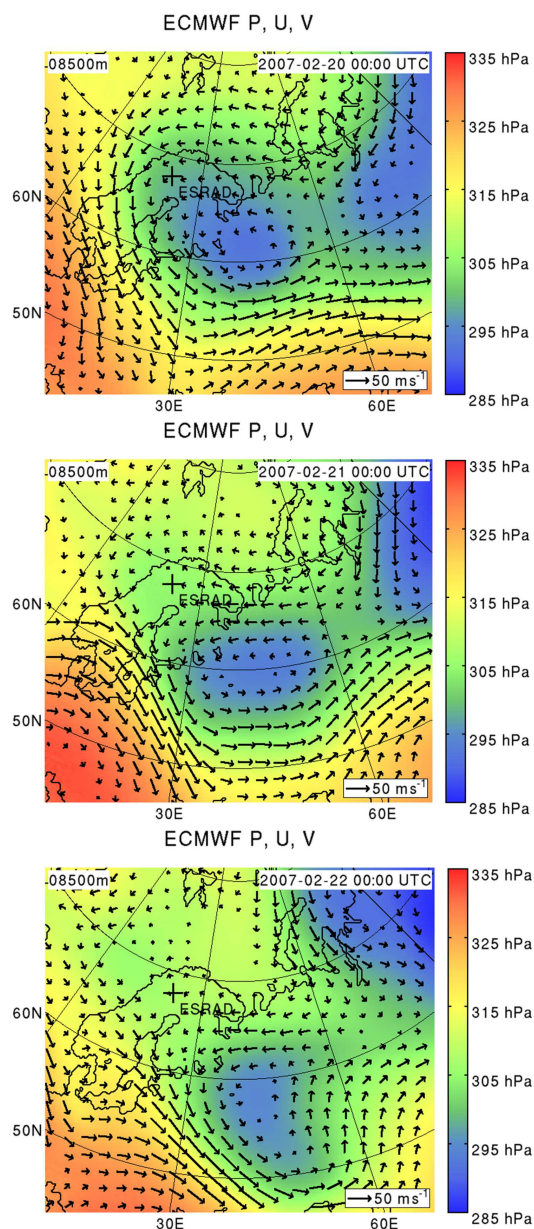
ECMWF P, U, V

08500m

2007-02-20 00:00 UTC

ESRAD

60N

50N

30E

60E

50 ms$^{-1}$

335 hPa
325 hPa
315 hPa
305 hPa
295 hPa
285 hPa

ECMWF P, U, V

08500m

2007-02-21 00:00 UTC

ESRAD

60N

50N

30E

60E

50 ms$^{-1}$

335 hPa
325 hPa
315 hPa
305 hPa
295 hPa
285 hPa

ECMWF P, U, V

08500m

2007-02-22 00:00 UTC

ESRAD

60N

50N

30E

60E

50 ms$^{-1}$

335 hPa
325 hPa
315 hPa
305 hPa
295 hPa
285 hPa